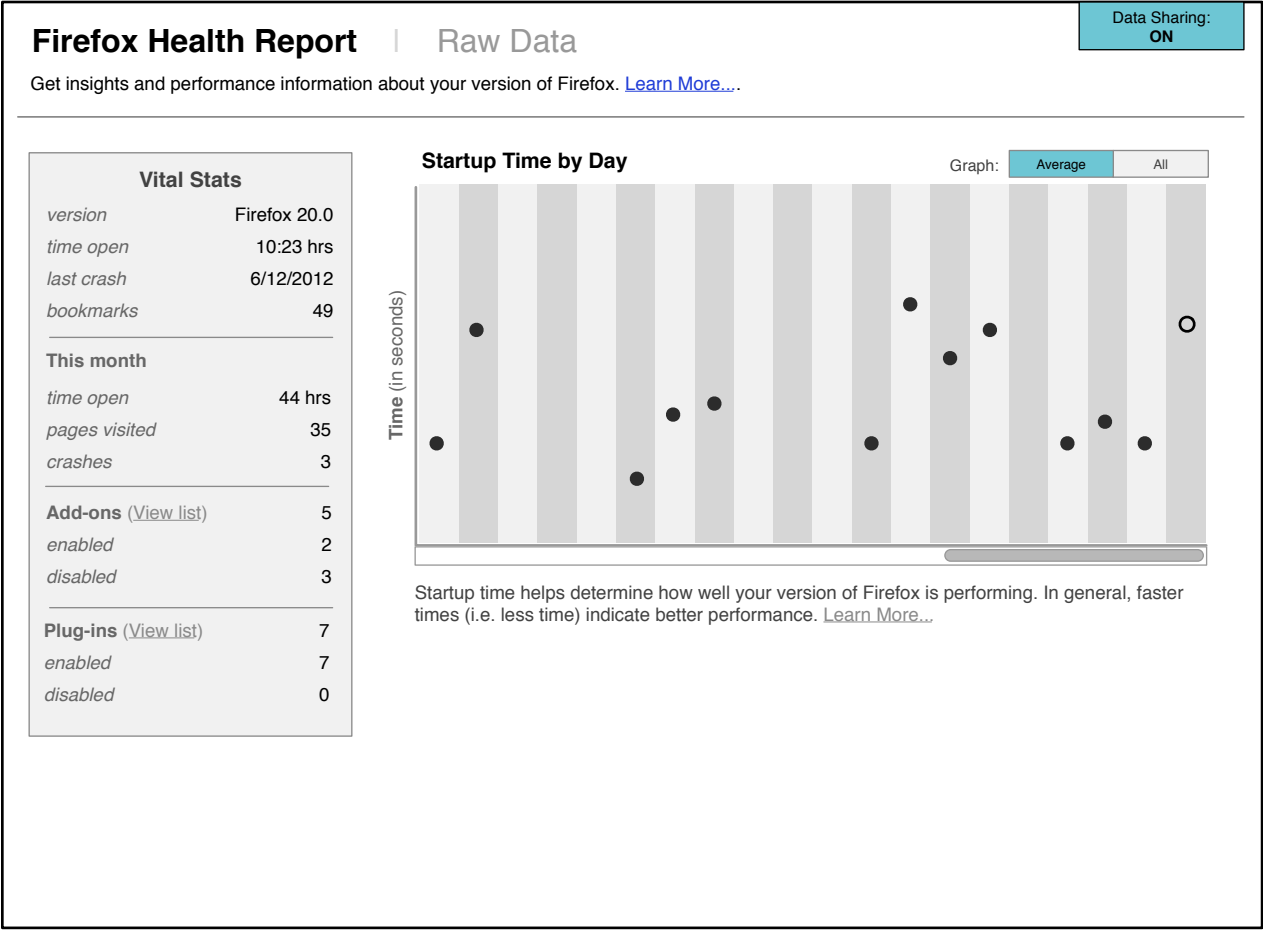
Firefox Health Report | Raw Data

Data Sharing: ON

Get insights and performance information about your version of Firefox. Learn More....

Vital Stats

| | |
|---|---|
| version | Firefox 20.0 |
| time open | 10:23 hrs |
| last crash | 6/12/2012 |
| bookmarks | 49 |

This month

| | |
|---|---|
| time open | 44 hrs |
| pages visited | 35 |
| crashes | 3 |

| | |
|---|---|
| Add-ons (View list) | 5 |
| enabled | 2 |
| disabled | 3 |

| | |
|---|---|
| Plug-ins (View list) | 7 |
| enabled | 7 |
| disabled | 0 |

Startup Time by Day

Graph: Average All

Time (in seconds)

Startup time helps determine how well your version of Firefox is performing. In general, faster times (i.e. less time) indicate better performance. Learn More...